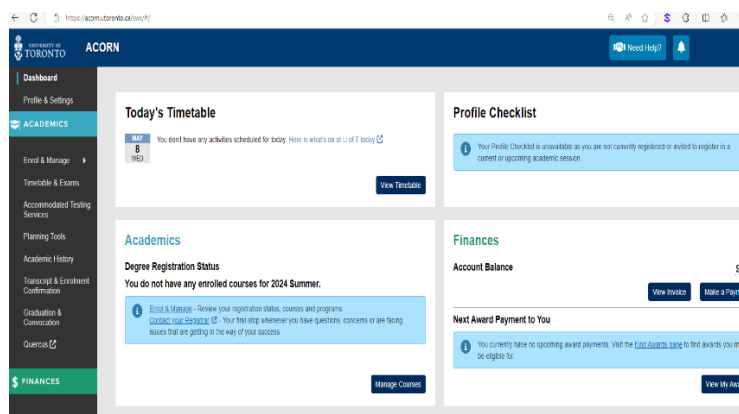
https://acorn.utoronto.ca/sws/#/

UNIVERSITY OF TORONTO ACORN

Need Help?

Dashboard

Profile & Settings

ACADEMICS

Enrol & Manage

Timetable & Exams

Accommodated Testing Services

Planning Tools

Academic History

Transcript & Enrolment Confirmation

Graduation & Convocation

Quercus

FINANCES

Today's Timetable

MAY 8 WED

You don't have any activities scheduled for today. Here is what's on at U of T today

View Timetable

Profile Checklist

Your Profile Checklist is unavailable as you are not currently registered or invited to register in a current or upcoming academic session.

Academics

Degree Registration Status

You do not have any enrolled courses for 2024 Summer.

Enrol & Manage - Review your registration status, courses and programs.
Contact your Registrar - Your first stop whenever you have questions, concerns or are facing issues that are getting in the way of your success.

Manage Courses

Finances

Account Balance

$

View Invoice

Make a Paym

Next Award Payment to You

You currently have no upcoming award payments. Visit the Find Awards page to find awards you m be eligible for.

View My Awa